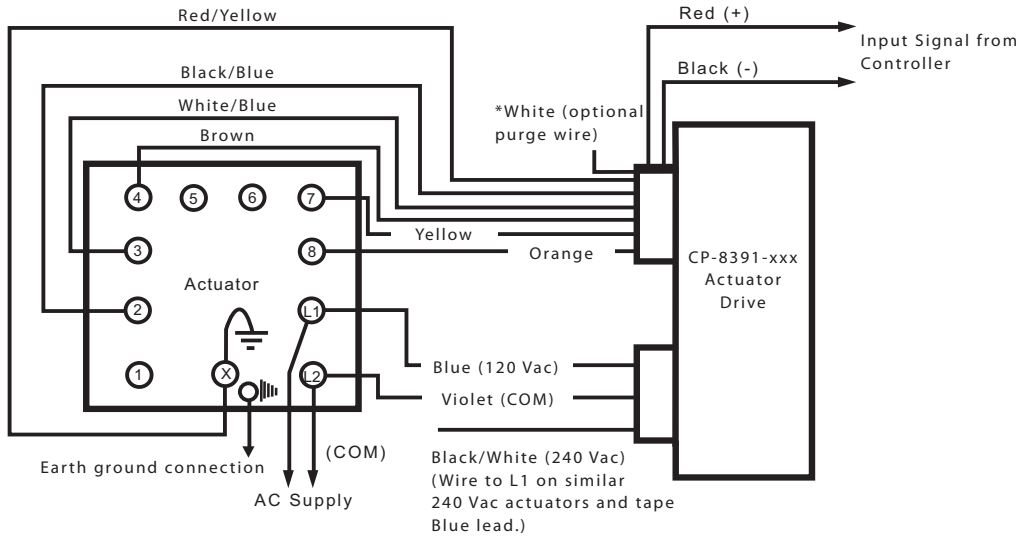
Red/Yellow

Red (+)

Black (-)

Input Signal from Controller

Black/Blue

White/Blue

*White (optional purge wire)

Brown

4 5 6 7

3

8

Yellow

Orange

Actuator

2

L1

CP-8391-xxx Actuator Drive

1

X

L2

Blue (120 Vac)

Violet (COM)

Black/White (240 Vac) (Wire to L1 on similar 240 Vac actuators and tape Blue lead.)

Earth ground connection

(COM)

AC Supply